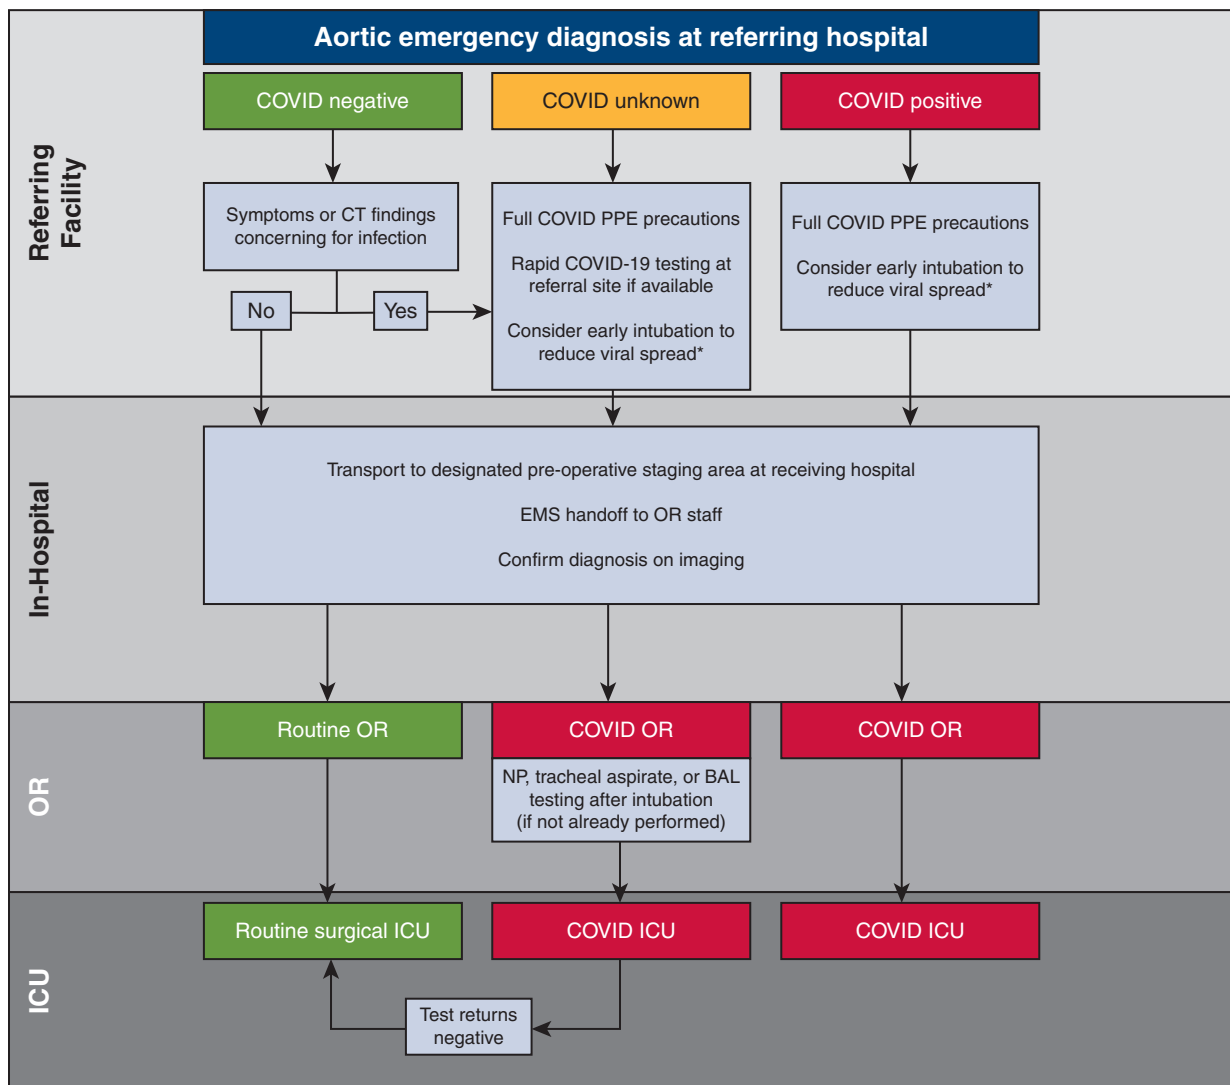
Aortic emergency diagnosis at referring hospital

Referring Facility

COVID negative

COVID unknown

COVID positive

Symptoms or CT findings concerning for infection

No

Yes

Full COVID PPE precautions

Rapid COVID-19 testing at referral site if available

Consider early intubation to reduce viral spread*

Full COVID PPE precautions

Consider early intubation to reduce viral spread*

In-Hospital

Transport to designated pre-operative staging area at receiving hospital

EMS handoff to OR staff

Confirm diagnosis on imaging

OR

Routine OR

COVID OR

COVID OR

NP, tracheal aspirate, or BAL testing after intubation (if not already performed)

ICU

Routine surgical ICU

COVID ICU

COVID ICU

Test returns negative